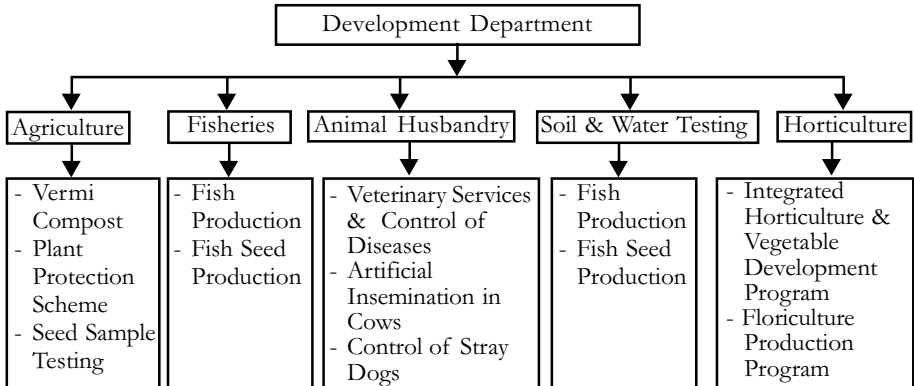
Development Department

Agriculture
- Vermi Compost
- Plant Protection Scheme
- Seed Sample Testing

Fisheries
- Fish Production
- Fish Seed Production

Animal Husbandry
- Veterinary Services & Control of Diseases
- Artificial Insemination in Cows
- Control of Stray Dogs

Soil & Water Testing
- Fish Production
- Fish Seed Production

Horticulture
- Integrated Horticulture & Vegetable Development Program
- Floriculture Production Program